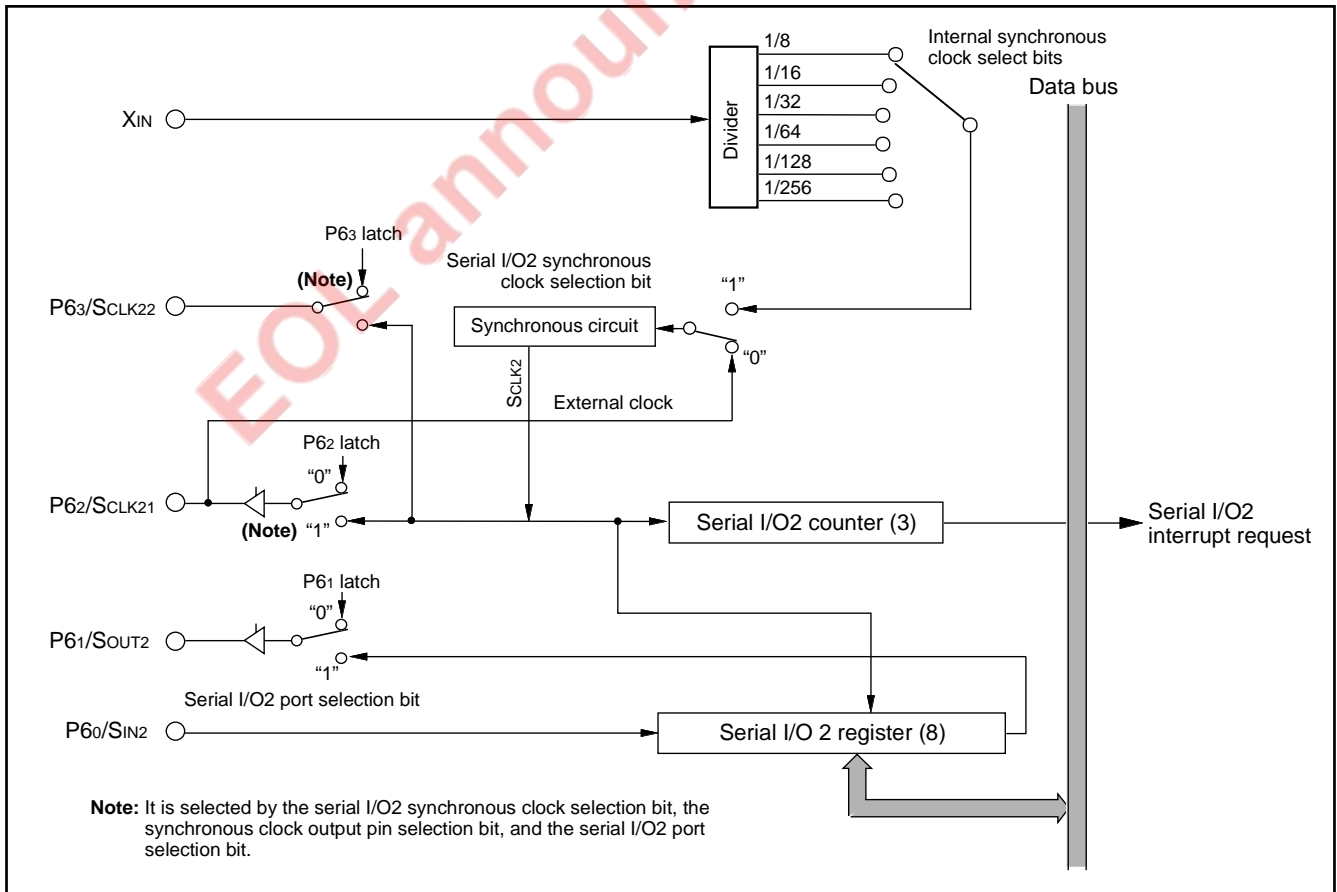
EOL announced

Internal synchronous clock select bits

Data bus

$X_{IN}$

Divider

1/8
1/16
1/32
1/64
1/128
1/256

P6$_3$ latch

(Note)

Serial I/O2 synchronous clock selection bit

"1"

P6$_3$/S$_{CLK22}$

Synchronous circuit

"0"

S$_{CLK2}$

External clock

P6$_2$ latch

"0"

P6$_2$/S$_{CLK21}$

(Note) "1"

Serial I/O2 counter (3)

Serial I/O2 interrupt request

P6$_1$ latch

"0"

P6$_1$/S$_{OUT2}$

"1"

Serial I/O2 port selection bit

P6$_0$/S$_{IN2}$

Serial I/O 2 register (8)

Note: It is selected by the serial I/O2 synchronous clock selection bit, the synchronous clock output pin selection bit, and the serial I/O2 port selection bit.